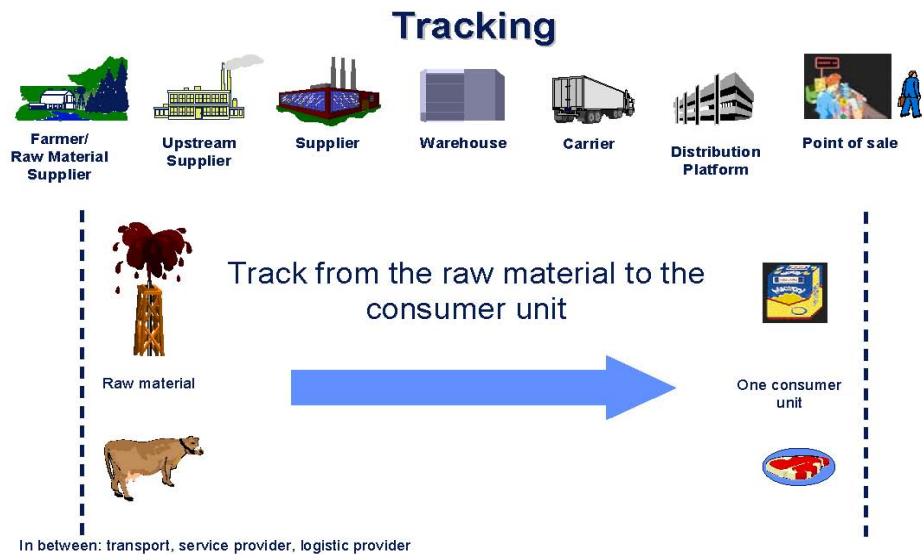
Tracking

Farmer/ Raw Material Supplier

Upstream Supplier

Supplier

Warehouse

Carrier

Distribution Platform

Point of sale

Track from the raw material to the consumer unit

Raw material

One consumer unit

In between: transport, service provider, logistic provider